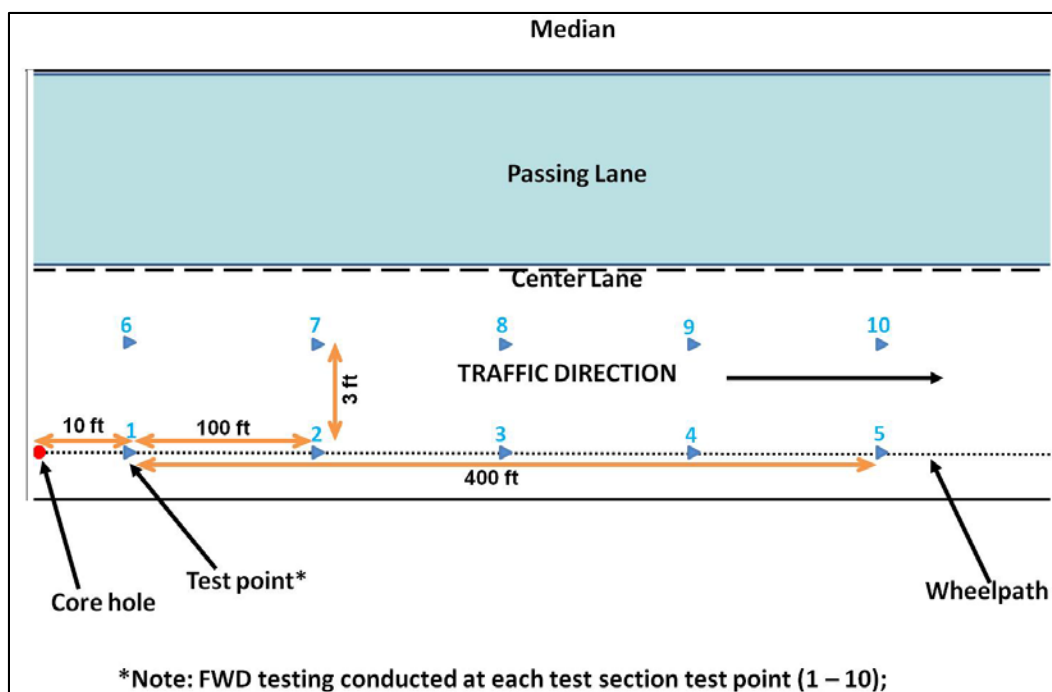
Median

Passing Lane

Center Lane

6 7 8 9 10

3 ft

TRAFFIC DIRECTION

10 ft 1 100 ft 2 3 4 5

400 ft

Core hole

Test point*

Wheelpath

*Note: FWD testing conducted at each test section test point (1 – 10);